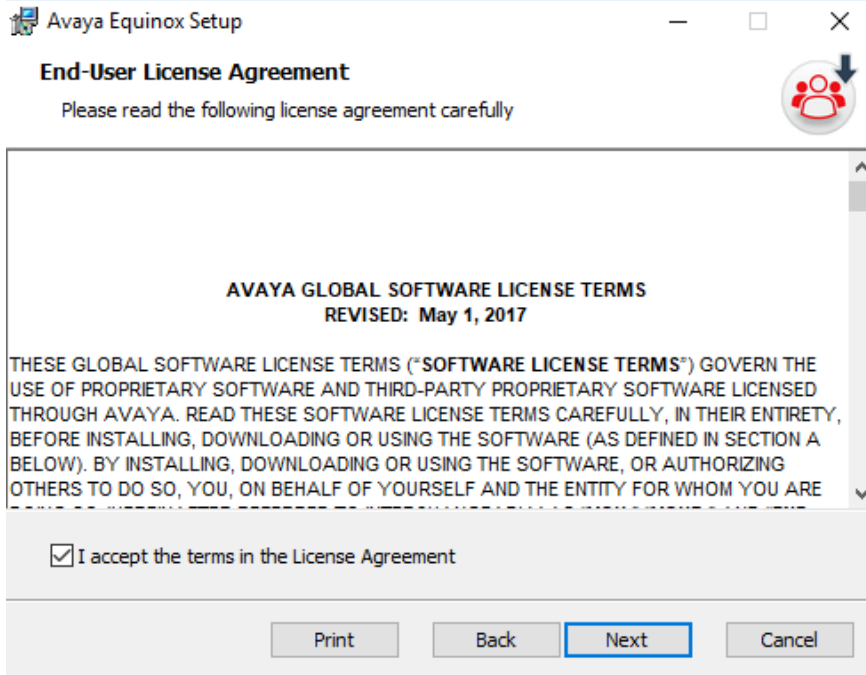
Avaya Equinox Setup

End-User License Agreement

Please read the following license agreement carefully

AVAYA GLOBAL SOFTWARE LICENSE TERMS
REVISED: May 1, 2017

THESE GLOBAL SOFTWARE LICENSE TERMS ("SOFTWARE LICENSE TERMS") GOVERN THE USE OF PROPRIETARY SOFTWARE AND THIRD-PARTY PROPRIETARY SOFTWARE LICENSED THROUGH AVAYA. READ THESE SOFTWARE LICENSE TERMS CAREFULLY, IN THEIR ENTIRETY, BEFORE INSTALLING, DOWNLOADING OR USING THE SOFTWARE (AS DEFINED IN SECTION A BELOW). BY INSTALLING, DOWNLOADING OR USING THE SOFTWARE, OR AUTHORIZING OTHERS TO DO SO, YOU, ON BEHALF OF YOURSELF AND THE ENTITY FOR WHOM YOU ARE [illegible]

I accept the terms in the License Agreement

Print Back Next Cancel